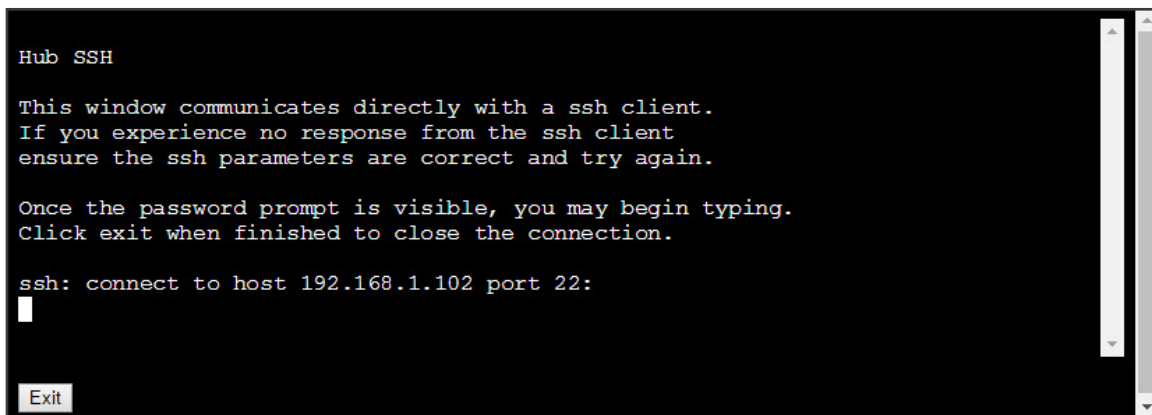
Hub SSH

This window communicates directly with a ssh client.
If you experience no response from the ssh client
ensure the ssh parameters are correct and try again.

Once the password prompt is visible, you may begin typing.
Click exit when finished to close the connection.

ssh: connect to host 192.168.1.102 port 22:

Exit